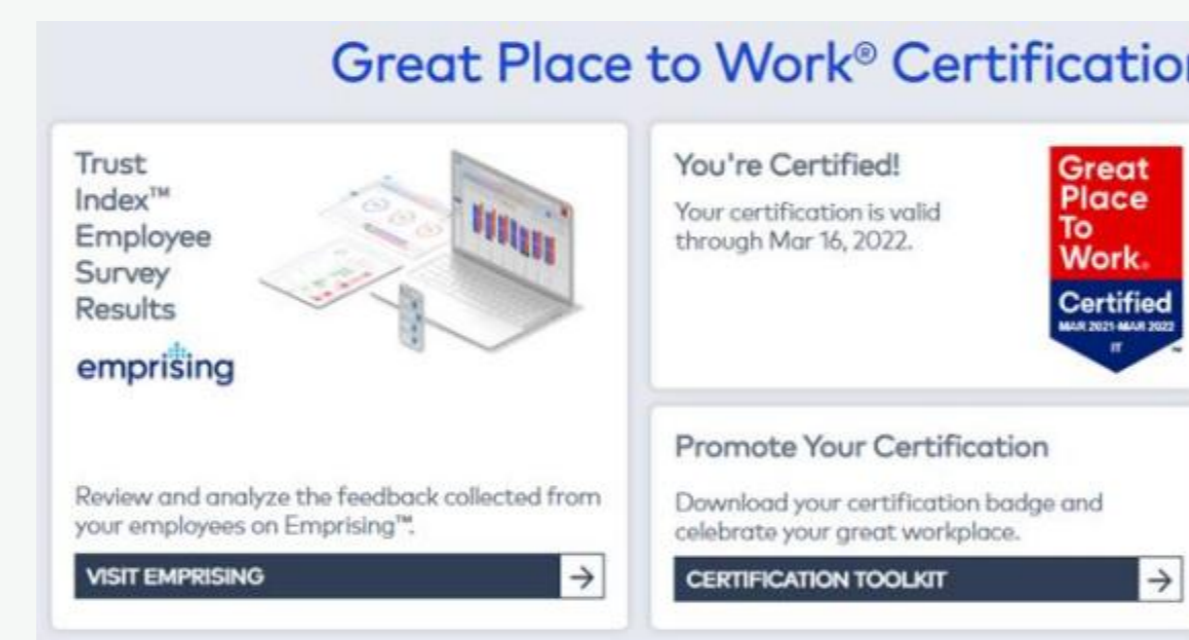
Great Place to Work® Certificatio

Trust Index™ Employee Survey Results

emprising

Review and analyze the feedback collected from your employees on Emprising™.

VISIT EMPRISING →

You're Certified!

Your certification is valid through Mar 16, 2022.

Great Place To Work.

Certified

MAR 2021-MAR 2022

IT

Promote Your Certification

Download your certification badge and celebrate your great workplace.

CERTIFICATION TOOLKIT →